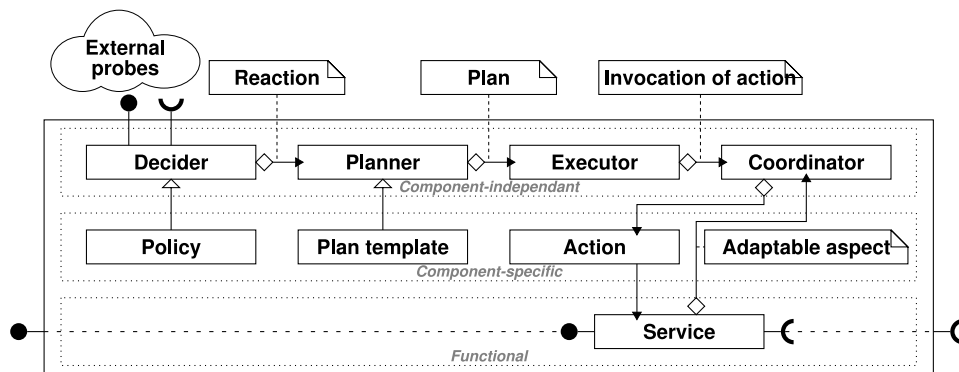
External probes

Reaction

Plan

Invocation of action

Decider

Planner

Executor

Coordinator

Component-independant

Policy

Plan template

Action

Adaptable aspect

Component-specific

Service

Functional